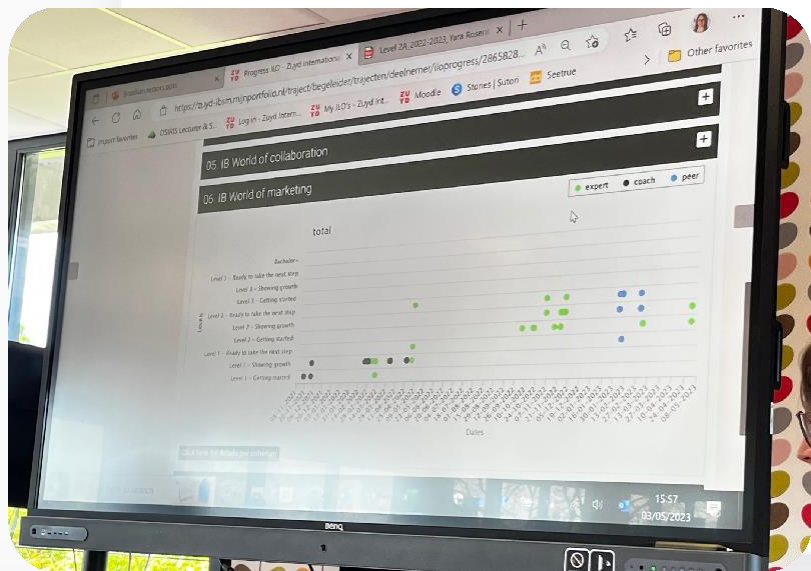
Progress ILO - Zuyd Internation
Level 24_2022-2023_Yara Rosen
Other favorites
https://zuyd-ibsm.mijnportfolio.nl/traject/begeleider/trajecten/deelnemer/iloprogress/2865828...
Import favorites
OSIRIS Lecturer & S...
Log in - Zuyd Intern...
My ILO's - Zuyd Int...
Moodle
Stones | Sutori
Seetrue
+
05 IB World of collaboration
+
06 IB World of marketing
expert
coach
peer
total
Bachelor
Level 3 - Ready to take the next step
Level 3 - Showing growth
Level 3 - Getting started
Level 2 - Ready to take the next step
Level 2 - Showing growth
Level 2 - Getting started
Level 1 - Ready to take the next step
Level 1 - Showing growth
Level 1 - Getting started
Levels
Dates
Click here for details per exchange
15:57
03/05/2023
BenQ